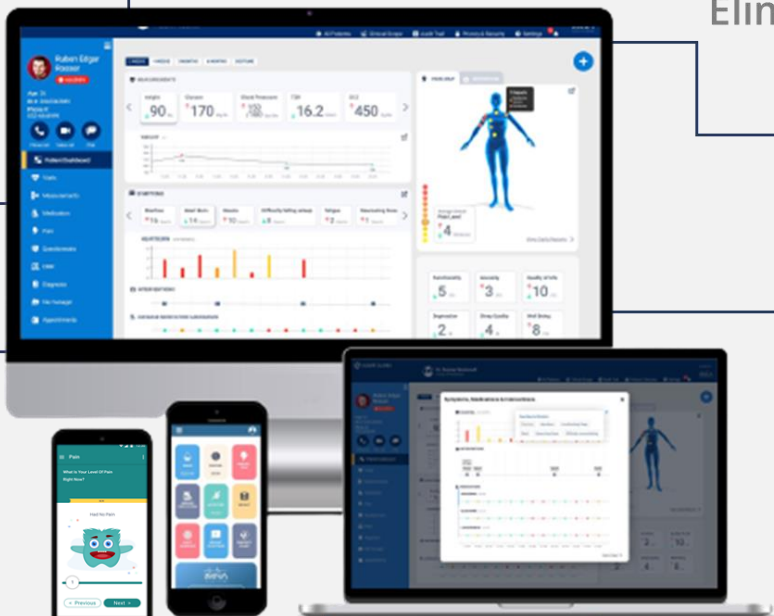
Elin

Ruben Edgar Rozzor

All Patients
Clinical Scope
Audit Trail
Privacy & Security
Settings

Patient Dashboard
Vitals
Measurements
Medication
Pain
Questionnaire
Diagnosis
Appointments

MEASUREMENTS
Weight 90
Glucose 170
Blood Pressure 100
TSH 16.2
DCI 450

SYMPTOMS

PAIN MAP

Functionality 5
Mentality 3
Quality of life 10
Depression 2
Sleep Quality 4
Well Being 8

Pain
What Is Your Level Of Pain Right Now?
Hurt No Pain
Previous
Next

Symptoms, Medications & Interventions